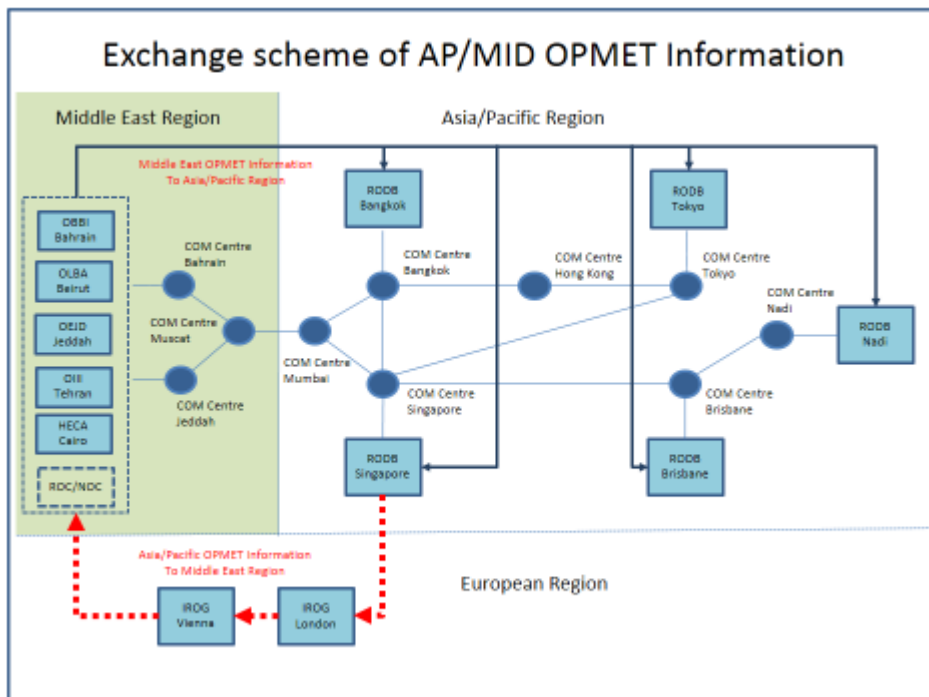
Exchange scheme of AP/MID OPMET Information

Middle East Region

Asia/Pacific Region

Middle East OPMET Information To Asia/Pacific Region

OBBI Bahrain

OLBA Beirut

OEJD Jeddah

OIII Tehran

HECA Cairo

ROC/NOC

COM Centre Bahrain

COM Centre Muscat

COM Centre Jeddah

COM Centre Mumbai

RODB Bangkok

COM Centre Bangkok

COM Centre Hong Kong

RODB Tokyo

COM Centre Tokyo

COM Centre Nadi

RODB Nadi

COM Centre Singapore

COM Centre Brisbane

RODB Singapore

RODB Brisbane

Asia/Pacific OPMET Information To Middle East Region

European Region

IROG Vienna

IROG London